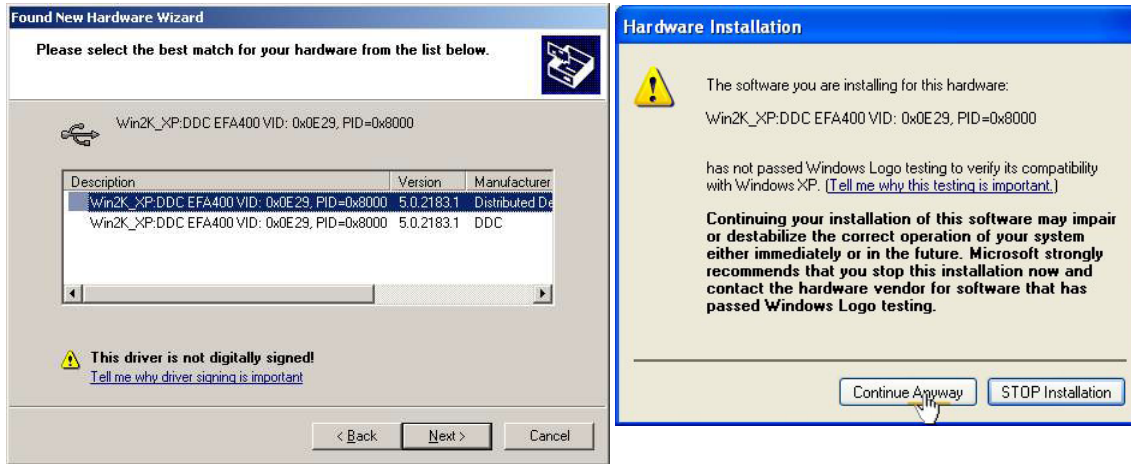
Found New Hardware Wizard

Please select the best match for your hardware from the list below.

Win2K_XP:DDC EFA400 VID: 0x0E29, PID=0x8000

| Description | Version | Manufacturer |
|---|---|---|
| Win2K_XP:DDC EFA400 VID: 0x0E29, PID=0x8000 | 5.0.2183.1 | Distributed De |
| Win2K_XP:DDC EFA400 VID: 0x0E29, PID=0x8000 | 5.0.2183.1 | DDC |

This driver is not digitally signed!
Tell me why driver signing is important

< Back Next > Cancel

Hardware Installation

The software you are installing for this hardware:

Win2K_XP:DDC EFA400 VID: 0x0E29, PID=0x8000

has not passed Windows Logo testing to verify its compatibility with Windows XP. (Tell me why this testing is important.)

Continuing your installation of this software may impair or destabilize the correct operation of your system either immediately or in the future. Microsoft strongly recommends that you stop this installation now and contact the hardware vendor for software that has passed Windows Logo testing.

Continue Anyway STOP Installation